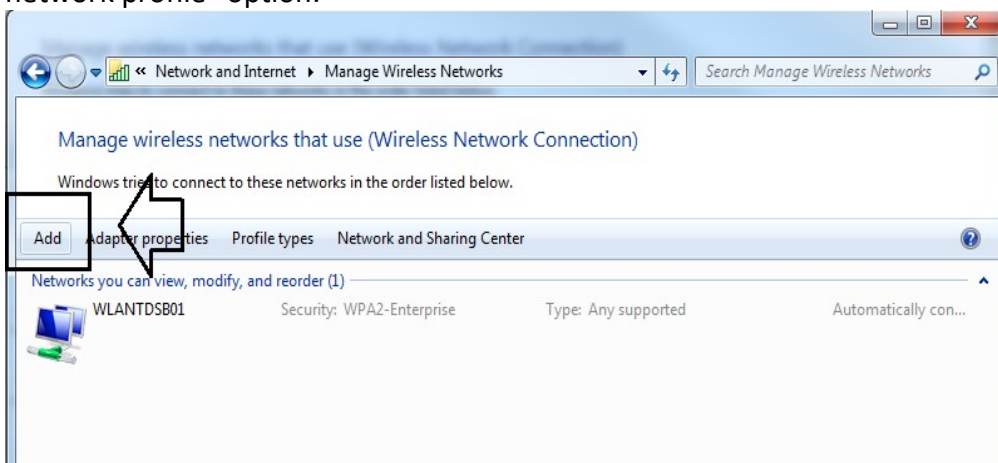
network profile" option.

« Network and Internet ▸ Manage Wireless Networks

Search Manage Wireless Networks

Manage wireless networks that use (Wireless Network Connection)

Windows tries to connect to these networks in the order listed below.

Add Adapter properties Profile types Network and Sharing Center

Networks you can view, modify, and reorder (1)

WLANTDSB01 Security: WPA2-Enterprise Type: Any supported Automatically con...